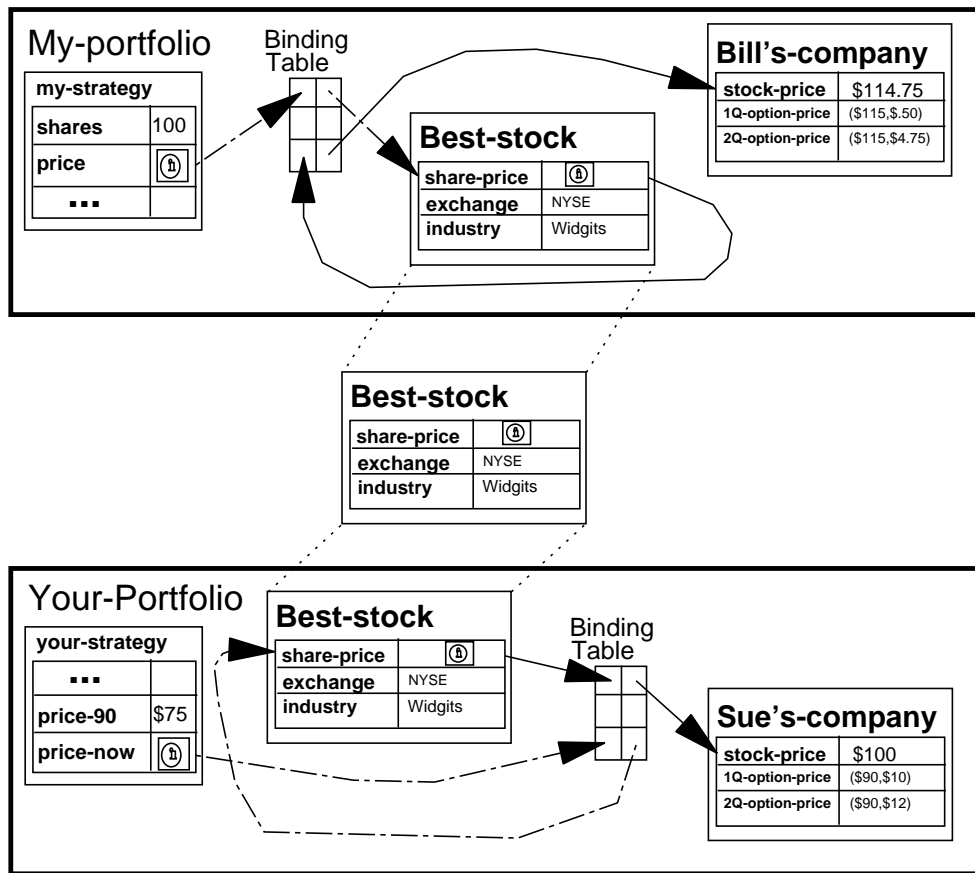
My-portfolio

Binding Table

| my-strategy | |
|---|---|
| shares | 100 |
| price | |
| ... | |

Bill's-company

| stock-price | $114.75 |
|---|---|
| 1Q-option-price | (\$115,\$.50) |
| 2Q-option-price | (\$115,\$4.75) |

Best-stock

| share-price | |
|---|---|
| exchange | NYSE |
| industry | Widgits |

Best-stock

| share-price | |
|---|---|
| exchange | NYSE |
| industry | Widgits |

Your-Portfolio

| your-strategy | |
|---|---|
| ... | |
| price-90 | $75 |
| price-now | |

Best-stock

| share-price | |
|---|---|
| exchange | NYSE |
| industry | Widgits |

Binding Table

Sue's-company

| stock-price | $100 |
|---|---|
| 1Q-option-price | (\$90,\$10) |
| 2Q-option-price | (\$90,\$12) |